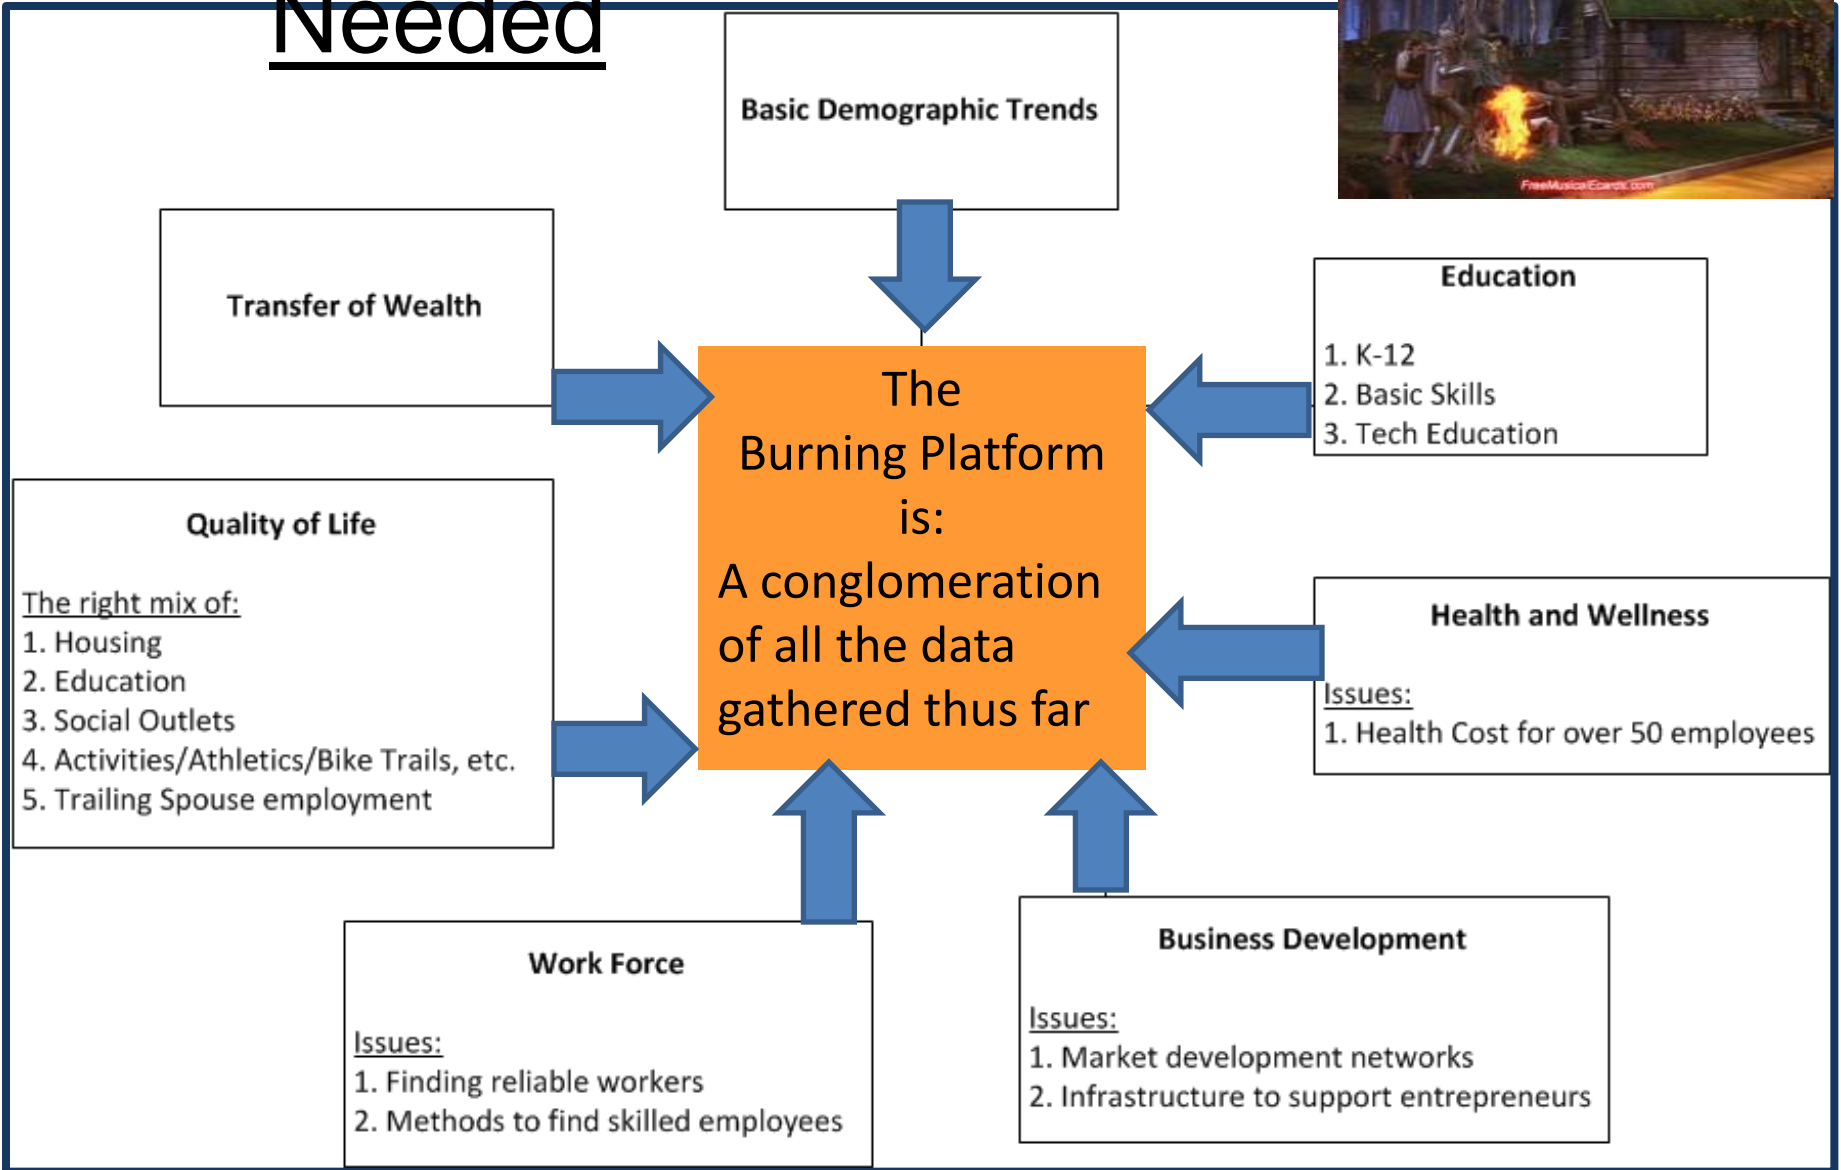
Needed

Basic Demographic Trends

FreeMusicalEcards.com

Transfer of Wealth

The Burning Platform is: A conglomeration of all the data gathered thus far

Education

1. K-12
2. Basic Skills
3. Tech Education

Quality of Life

The right mix of:
1. Housing
2. Education
3. Social Outlets
4. Activities/Athletics/Bike Trails, etc.
5. Trailing Spouse employment

Health and Wellness

Issues:
1. Health Cost for over 50 employees

Work Force

Issues:
1. Finding reliable workers
2. Methods to find skilled employees

Business Development

Issues:
1. Market development networks
2. Infrastructure to support entrepreneurs